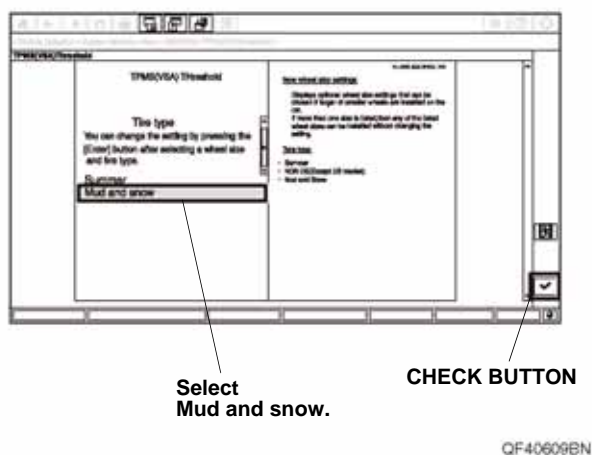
TPMS(VSA) Threshold

TPMS(VSA) Threshold

Tire type
You can change the setting by pressing the [Enter] button after selecting a wheel size and tire type.

Summer
Mud and snow

New wheel size settings

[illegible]

Tire type

- Summer
- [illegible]
- Mud and Snow

Select
Mud and snow.

CHECK BUTTON

QF40609BN